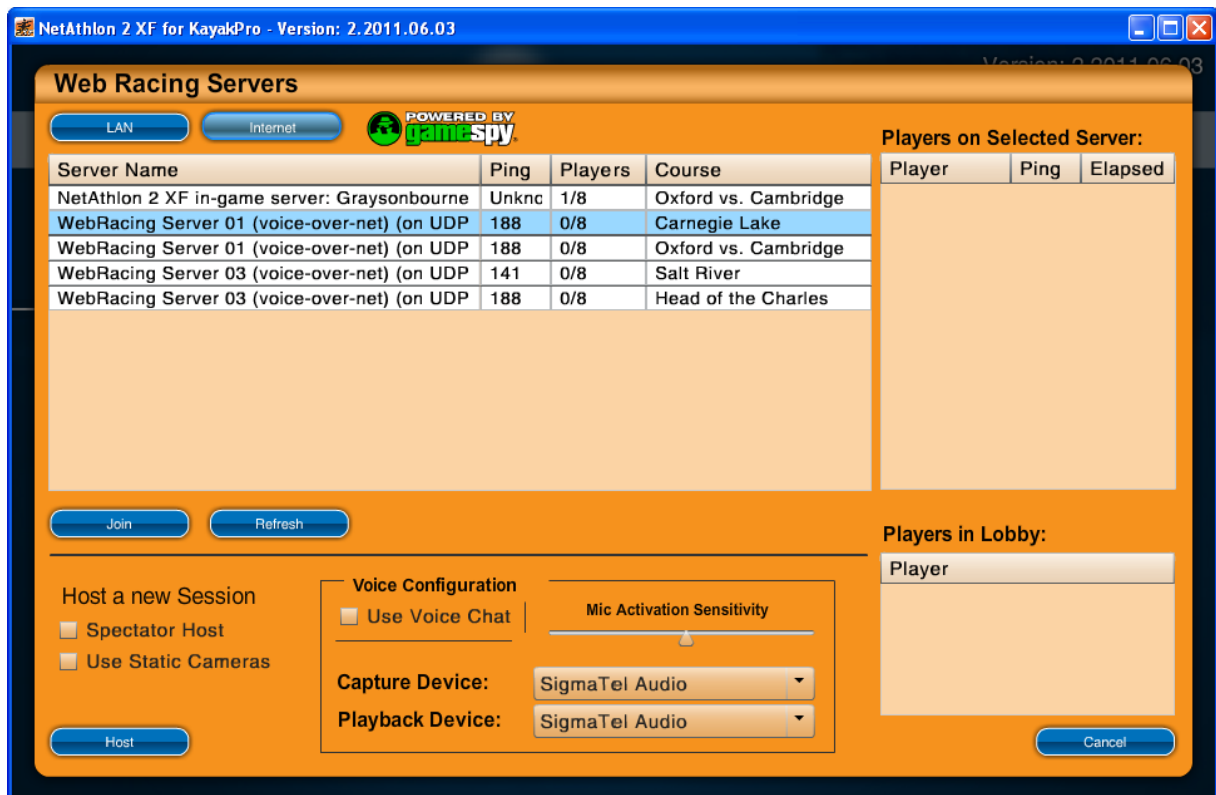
NetAthlon 2 XF for KayakPro - Version: 2.2011.06.03

Version: 2.2011.06.03

Web Racing Servers

LAN

Internet

POWERED BY gamespy

| Server Name | Ping | Players | Course |
|---|---|---|---|
| NetAthlon 2 XF in-game server: Graysonbourne | Unknc | 1/8 | Oxford vs. Cambridge |
| WebRacing Server 01 (voice-over-net) (on UDP | 188 | 0/8 | Carnegie Lake |
| WebRacing Server 01 (voice-over-net) (on UDP | 188 | 0/8 | Oxford vs. Cambridge |
| WebRacing Server 03 (voice-over-net) (on UDP | 141 | 0/8 | Salt River |
| WebRacing Server 03 (voice-over-net) (on UDP | 188 | 0/8 | Head of the Charles |

Players on Selected Server:

| Player | Ping | Elapsed |
|---|---|---|

Join

Refresh

Players in Lobby:

| Player |
|---|

Host a new Session

Spectator Host

Use Static Cameras

Voice Configuration

Use Voice Chat

Mic Activation Sensitivity

Capture Device: SigmaTel Audio

Playback Device: SigmaTel Audio

Host

Cancel